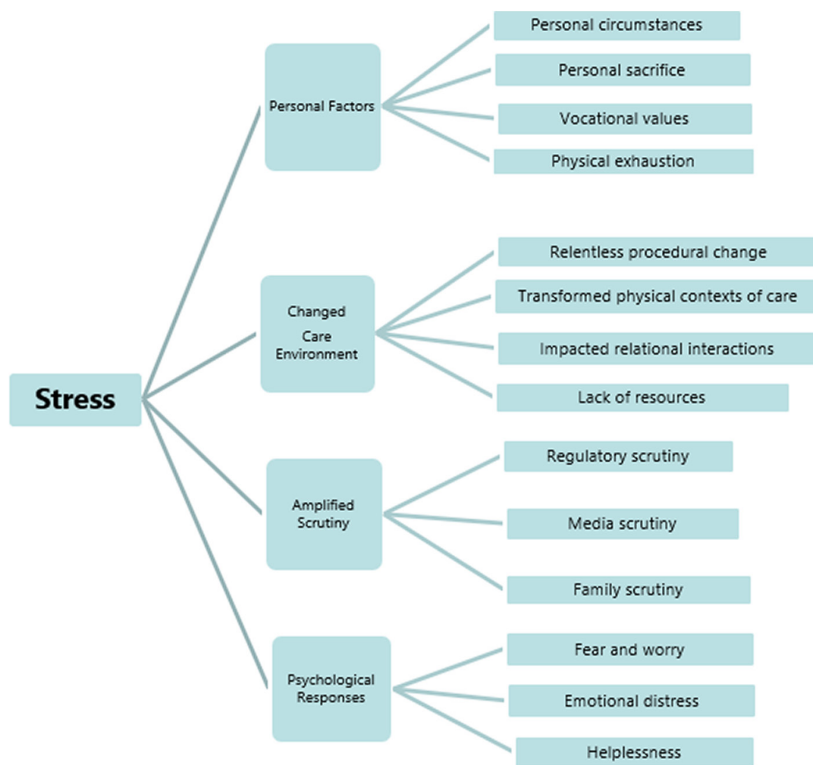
Stress

Personal Factors

Personal circumstances

Personal sacrifice

Vocational values

Physical exhaustion

Changed Care Environment

Relentless procedural change

Transformed physical contexts of care

Impacted relational interactions

Lack of resources

Amplified Scrutiny

Regulatory scrutiny

Media scrutiny

Family scrutiny

Psychological Responses

Fear and worry

Emotional distress

Helplessness